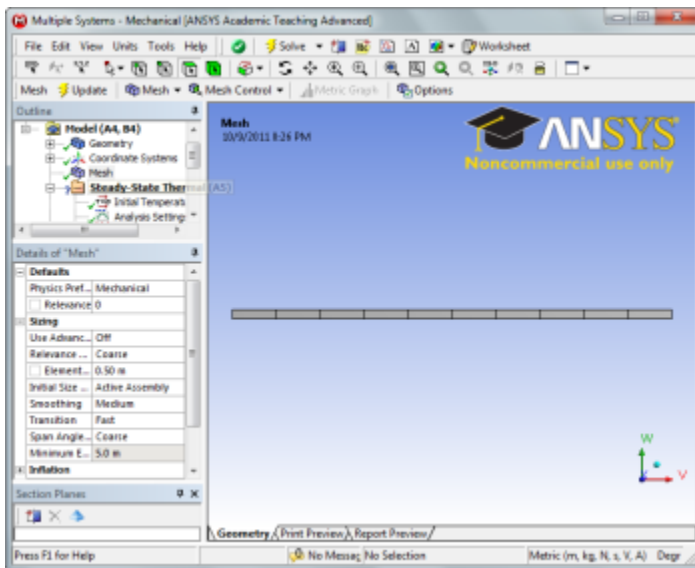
Multiple Systems - Mechanical [ANSYS Academic Teaching Advanced]

File Edit View Units Tools Help | Solve | Worksheet

Mesh | Update | Mesh | Mesh Control | Metric Graph | Options

Outline

Model (A4, B4)
Geometry
Coordinate Systems
Mesh
Steady-State Thermal (A5)
Initial Temperat
Analysis Setting

Details of "Mesh"

| Defaults | |
|---|---|
| Physics Pref... | Mechanical |
| Relevance | 0 |
| **Sizing** | |
| Use Advanc... | Off |
| Relevance ... | Coarse |
| Element... | 0.50 m |
| Initial Size ... | Active Assembly |
| Smoothing | Medium |
| Transition | Fast |
| Span Angle... | Coarse |
| Minimum E... | 5.0 m |
| Inflation | |

Section Planes

Mesh
10/9/2011 8:26 PM

ANSYS
Noncommercial use only

W
V

Geometry / Print Preview / Report Preview /

Press F1 for Help | No Messag | No Selection | Metric (m, kg, N, s, V, A) | Degr